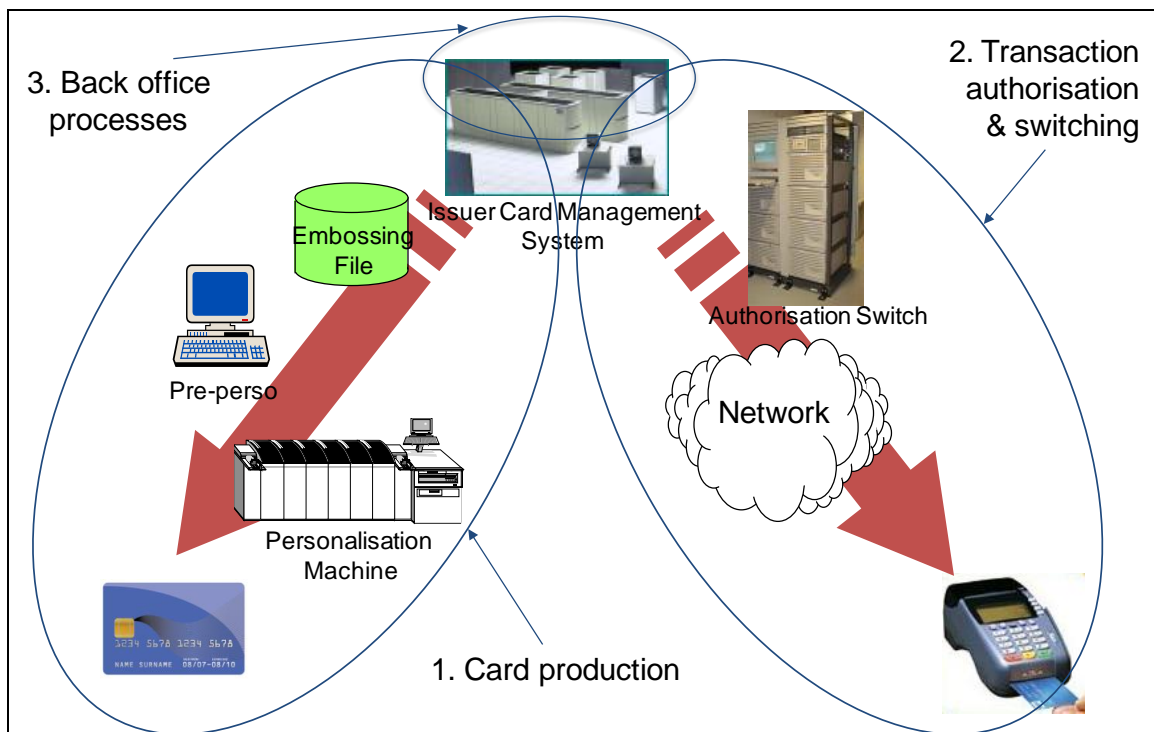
3. Back office processes

2. Transaction authorisation & switching

Issuer Card Management System

Embossing File

Authorisation Switch

Pre-perso

Network

Personalisation Machine

1234 5678 1234 5678
NAME SURNAME 08/07-08/10

1. Card production